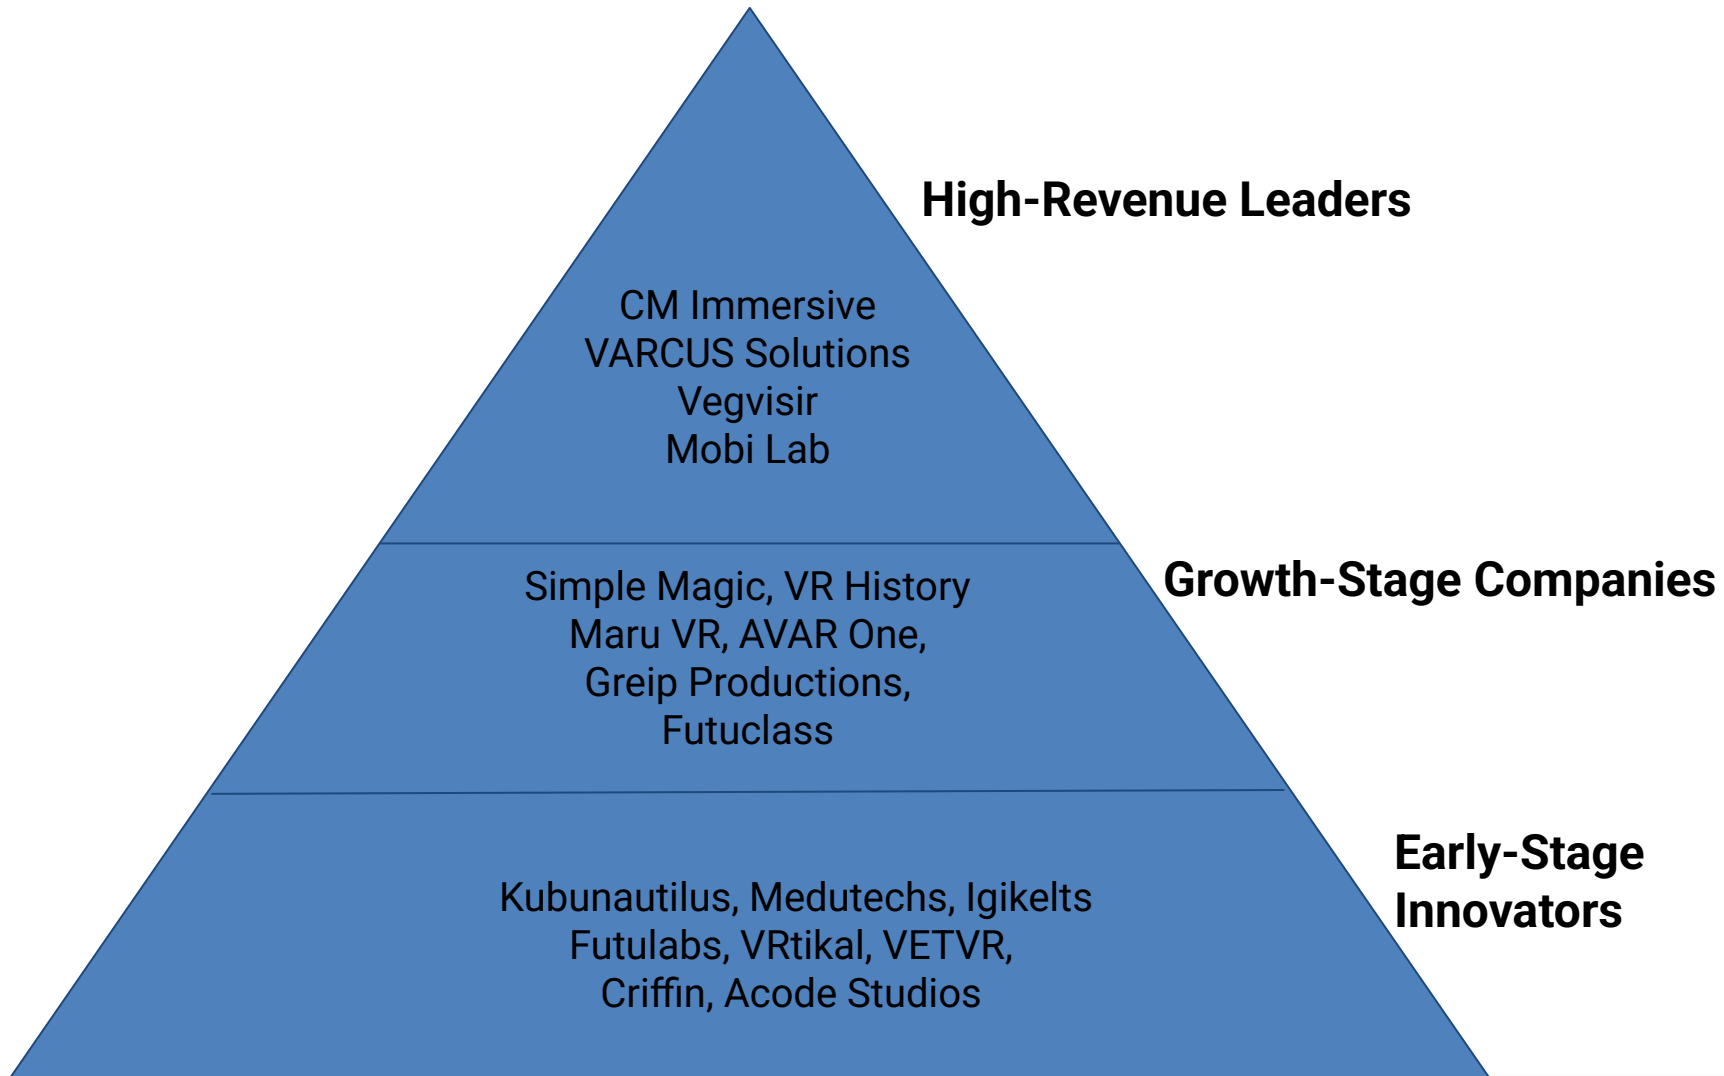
High-Revenue Leaders

CM Immersive
VARCUS Solutions
Vegvisir
Mobi Lab

Growth-Stage Companies

Simple Magic, VR History
Maru VR, AVAR One,
Greip Productions,
Futuclass

Early-Stage Innovators

Kubunautilus, Medutechs, Igikelts
Futulabs, VRtikal, VETVR,
Criffin, Acode Studios